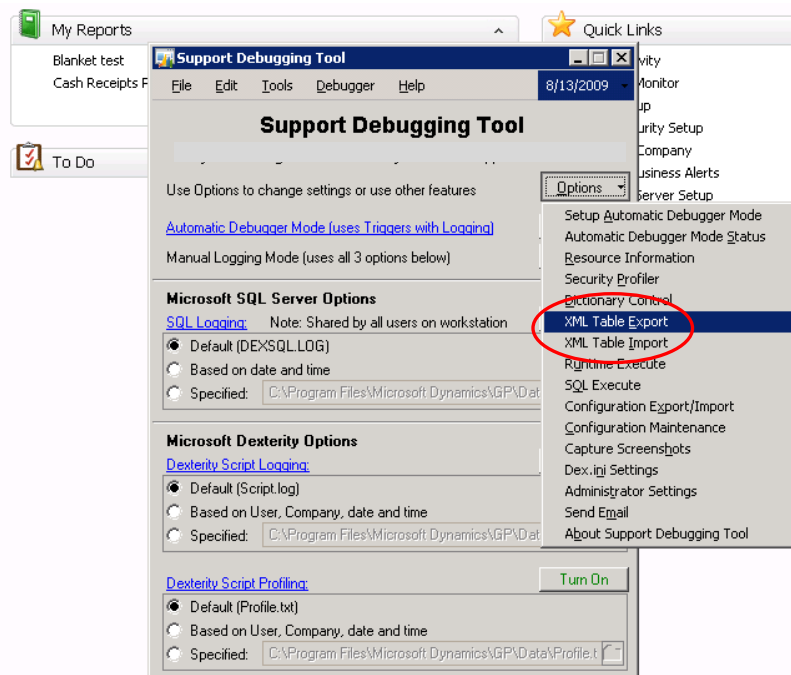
My Reports

Blanket test

Cash Receipts F

To Do

Quick Links

ivity

Monitor

up

urity Setup

Company

usiness Alerts

Server Setup

Support Debugging Tool

File Edit Tools Debugger Help 8/13/2009

Support Debugging Tool

Use Options to change settings or use other features

Options

Automatic Debugger Mode (uses Triggers with Logging)

Manual Logging Mode (uses all 3 options below)

Microsoft SQL Server Options

SQL Logging: Note: Shared by all users on workstation

Default (DEXSQL.LOG)

Based on date and time

Specified: C:\Program Files\Microsoft Dynamics\GP\Dat

Microsoft Dexterity Options

Dexterity Script Logging:

Default (Script.log)

Based on User, Company, date and time

Specified: C:\Program Files\Microsoft Dynamics\GP\Dat

Dexterity Script Profiling:

Turn On

Default (Profile.txt)

Based on User, Company, date and time

Specified: C:\Program Files\Microsoft Dynamics\GP\Data\Profile.t

Setup Automatic Debugger Mode

Automatic Debugger Mode Status

Resource Information

Security Profiler

Dictionary Control

XML Table Export

XML Table Import

Runtime Execute

SQL Execute

Configuration Export/Import

Configuration Maintenance

Capture Screenshots

Dex.ini Settings

Administrator Settings

Send Email

About Support Debugging Tool